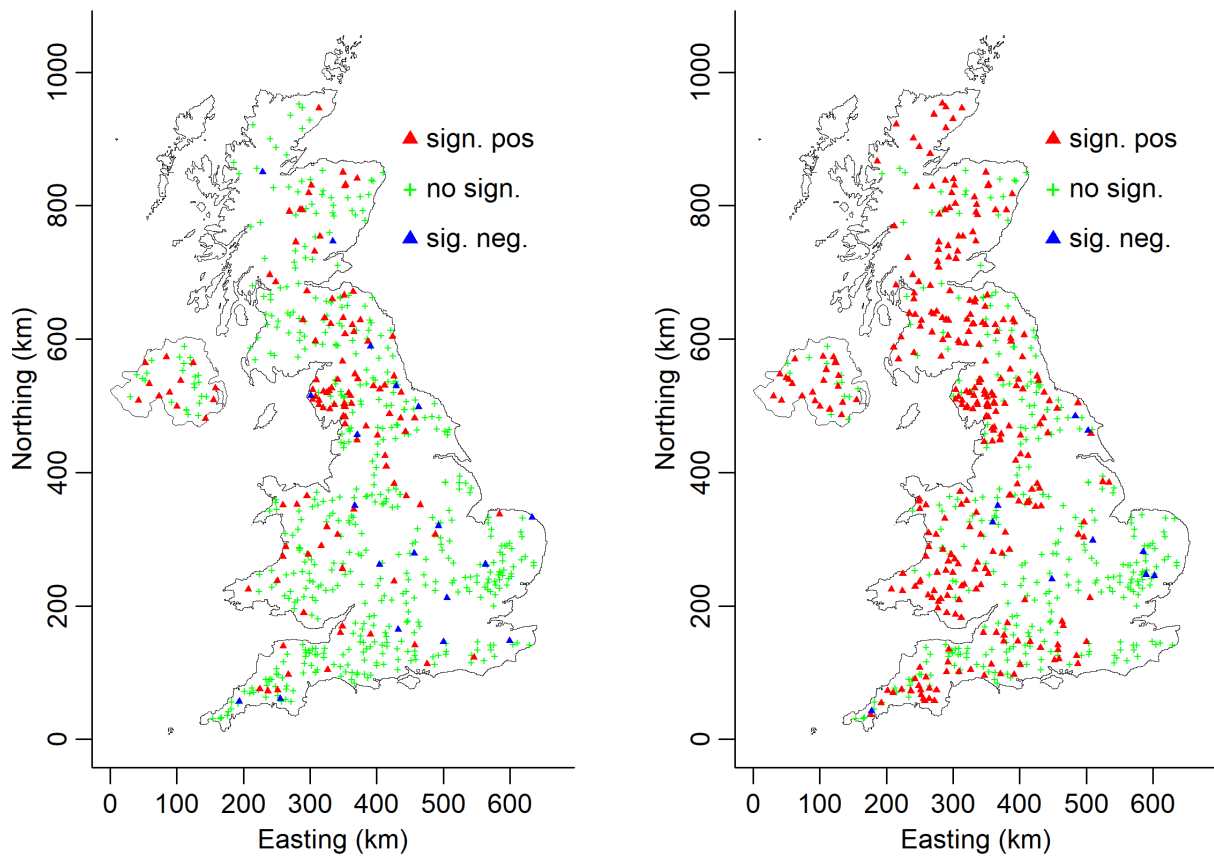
1000
800
600
400
200
0
Northing (km)
sign. pos
no sign.
sig. neg.
0 100 200 300 400 500 600
Easting (km)

1000
800
600
400
200
0
Northing (km)
sign. pos
no sign.
sig. neg.
0 100 200 300 400 500 600
Easting (km)